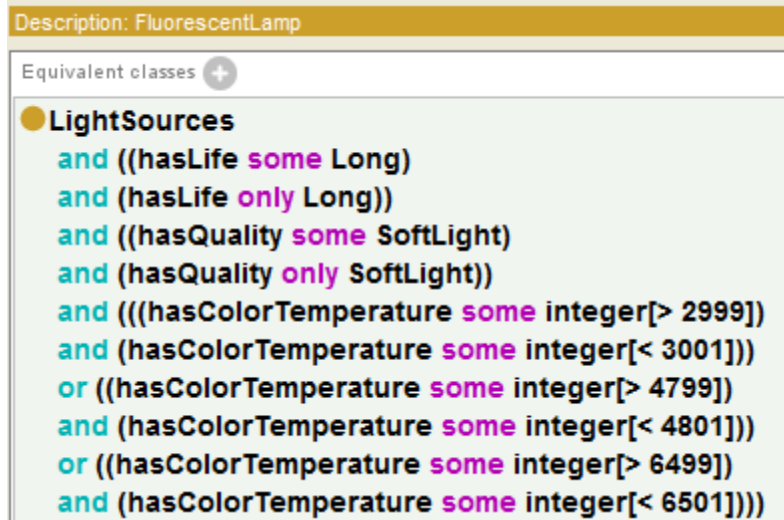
Description: FluorescentLamp

Equivalent classes

LightSources
and ((hasLife some Long)
and (hasLife only Long))
and ((hasQuality some SoftLight)
and (hasQuality only SoftLight))
and (((hasColorTemperature some integer[> 2999])
and (hasColorTemperature some integer[< 3001]))
or ((hasColorTemperature some integer[> 4799])
and (hasColorTemperature some integer[< 4801]))
or ((hasColorTemperature some integer[> 6499])
and (hasColorTemperature some integer[< 6501])))